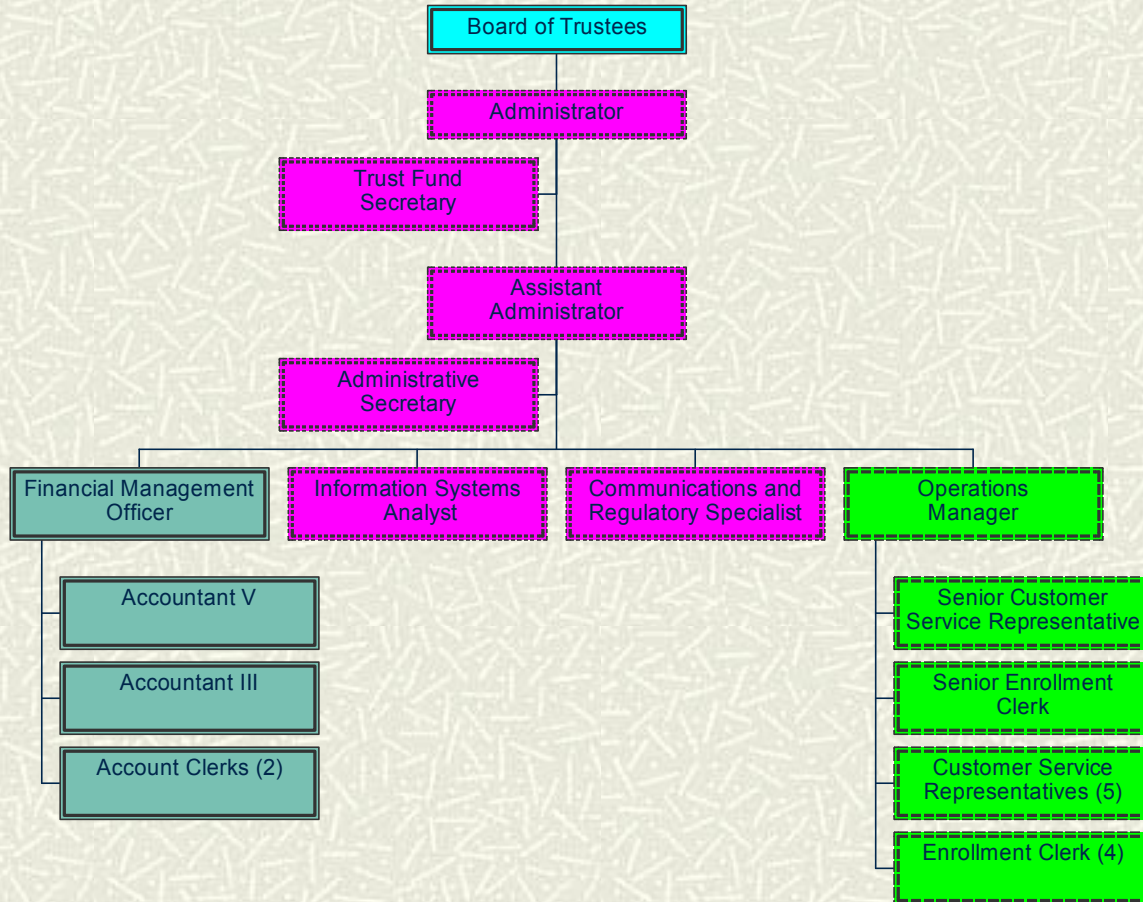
Board of Trustees

Administrator

Trust Fund Secretary

Assistant Administrator

Administrative Secretary

Financial Management Officer

Information Systems Analyst

Communications and Regulatory Specialist

Operations Manager

Accountant V

Accountant III

Account Clerks (2)

Senior Customer Service Representative

Senior Enrollment Clerk

Customer Service Representatives (5)

Enrollment Clerk (4)